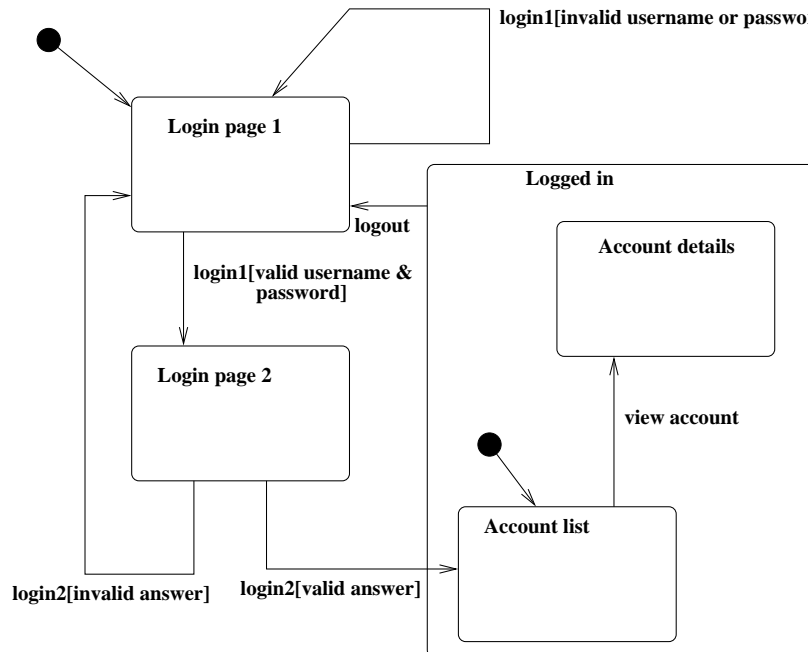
login1[invalid username or passwo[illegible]

Login page 1

Logged in

logout

Account details

login1[valid username & password]

Login page 2

view account

Account list

login2[invalid answer]

login2[valid answer]